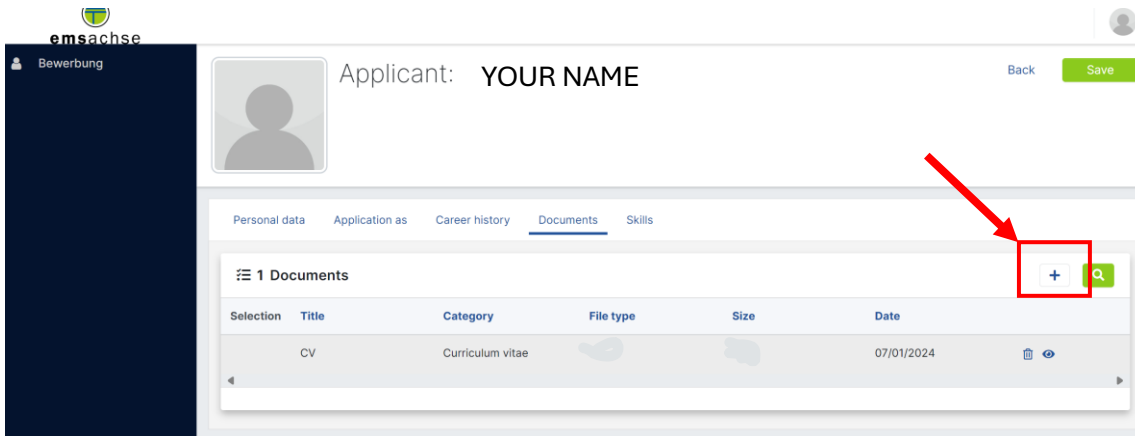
emsachse

Bewerbung

Applicant: YOUR NAME

Back Save

Personal data Application as Career history Documents Skills

1 Documents

+

| Selection | Title | Category | File type | Size | Date |
|---|---|---|---|---|---|
| | CV | Curriculum vitae | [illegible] | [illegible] | 07/01/2024 |